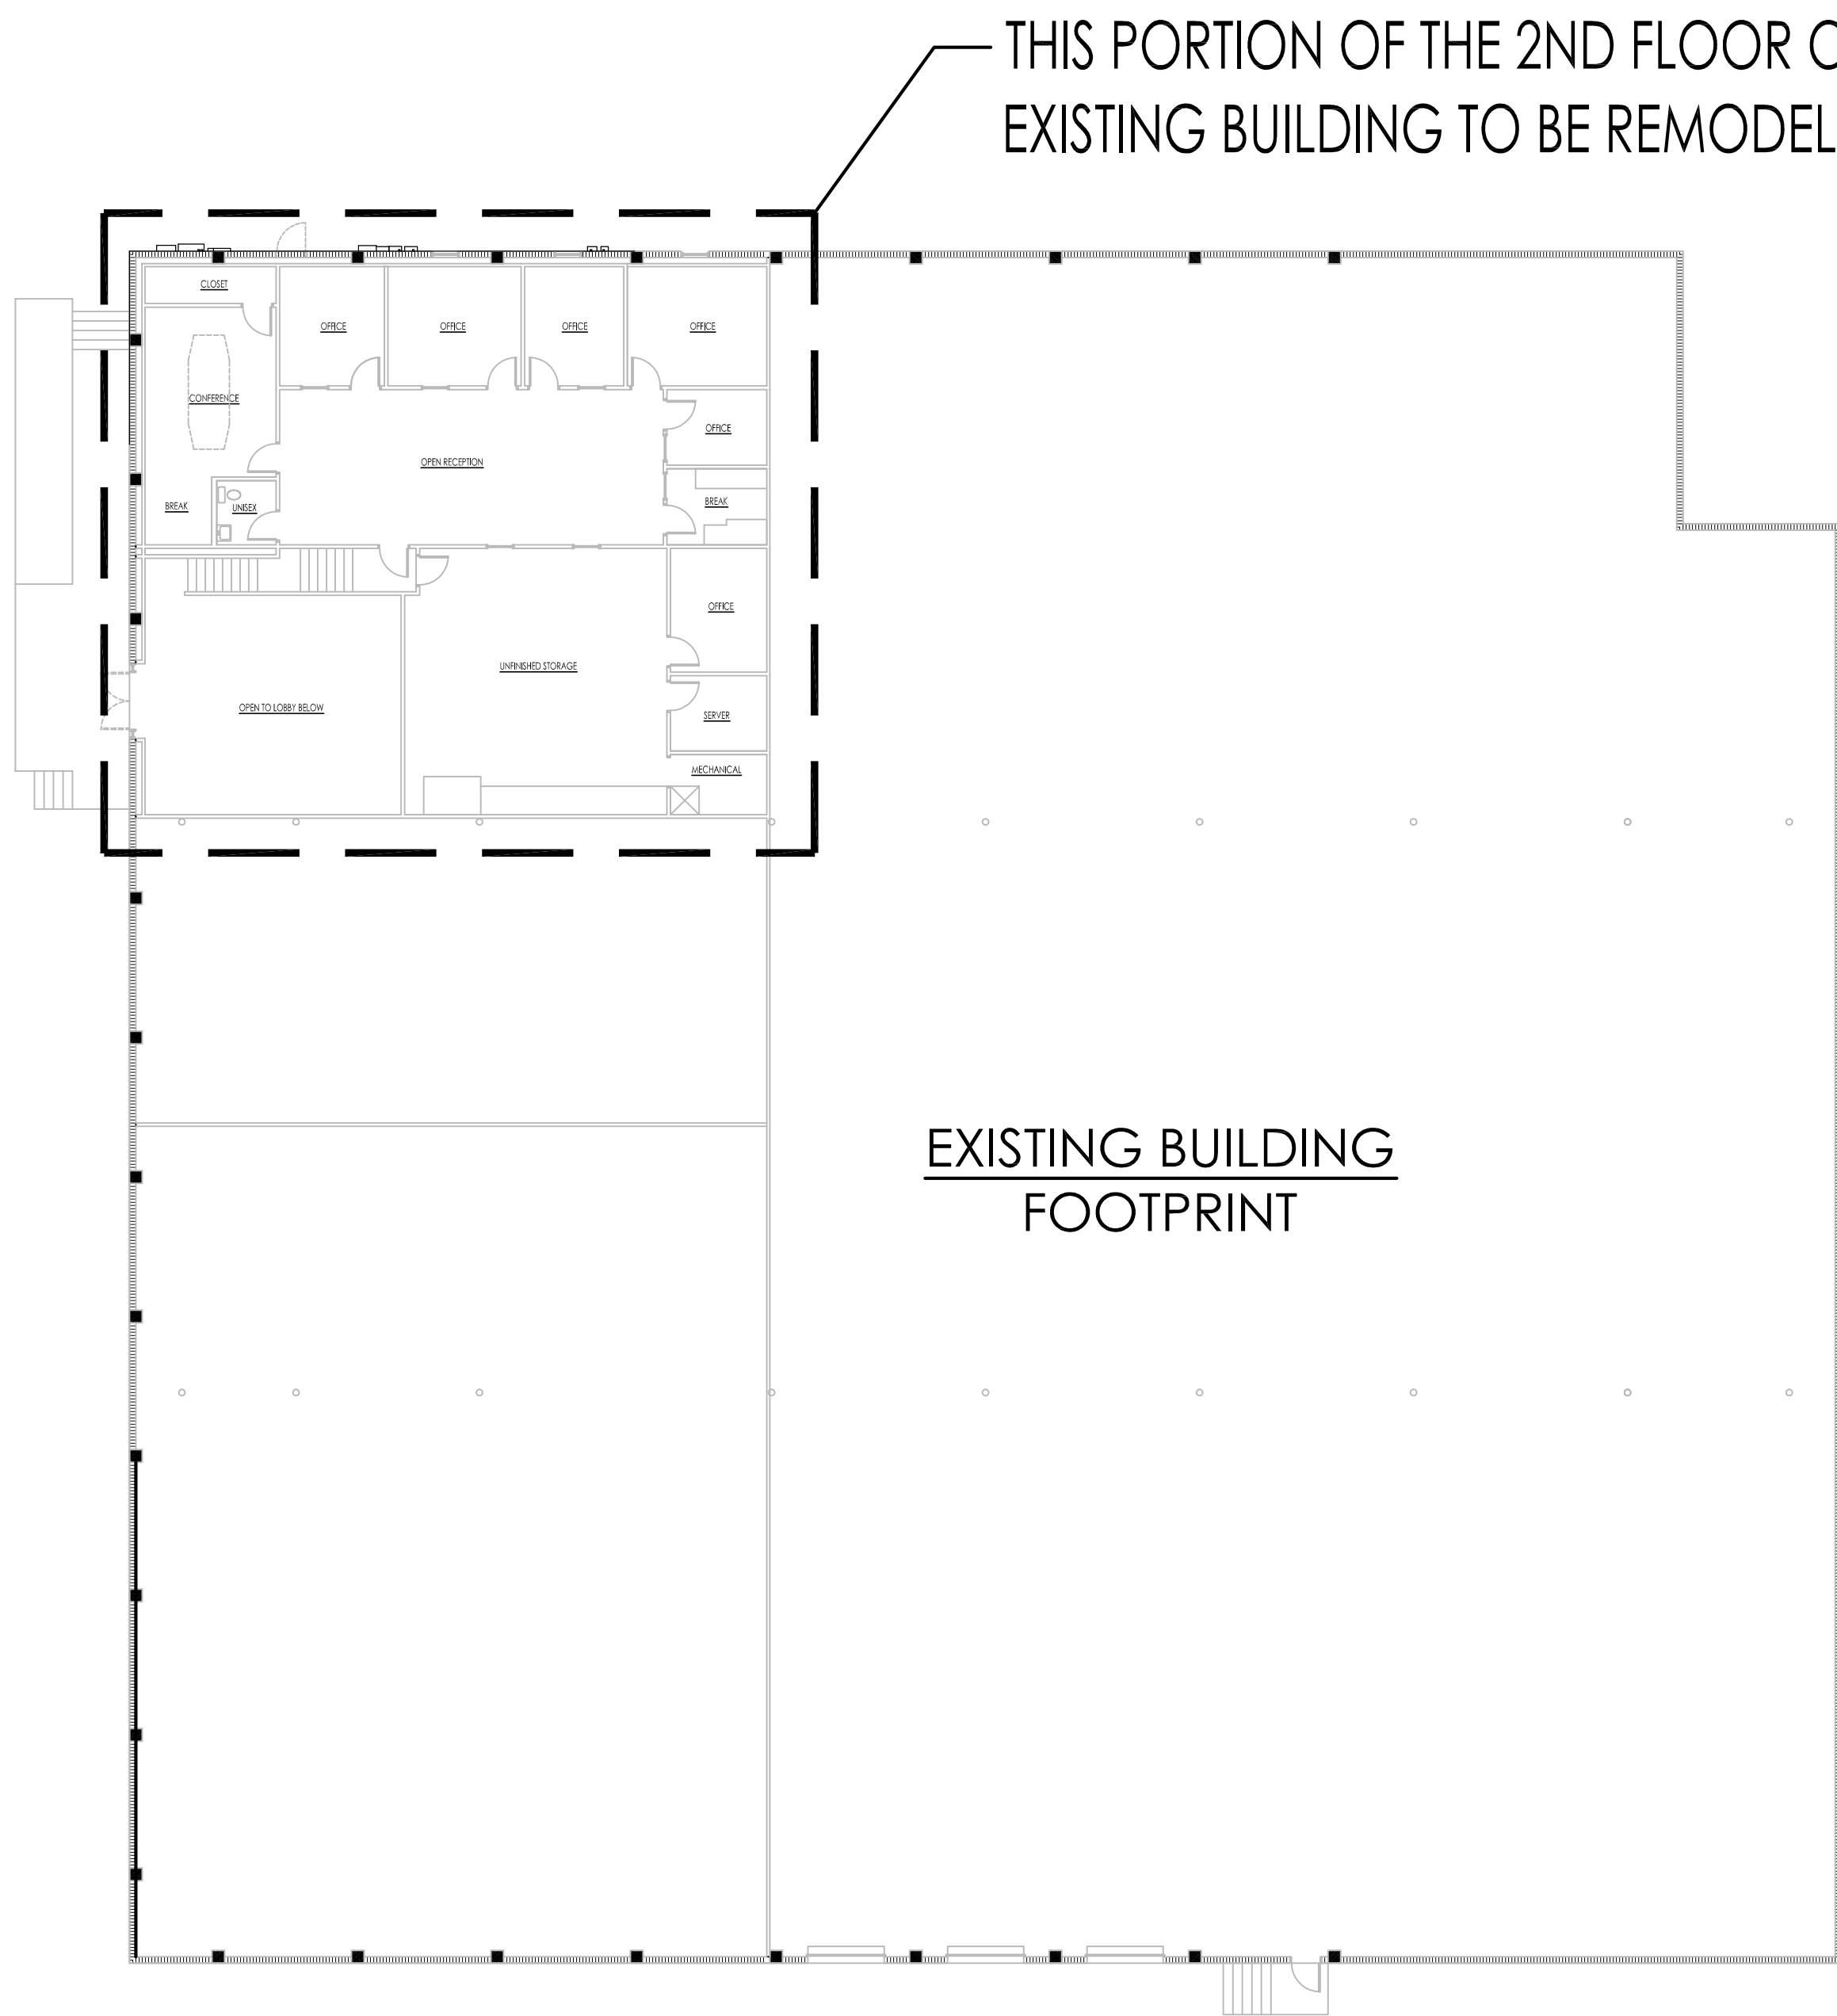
THIS PORTION OF THE 2ND FLOOR O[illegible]
EXISTING BUILDING TO BE REMODEL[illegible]

CLOSET
OFFICE
OFFICE
OFFICE
OFFICE
CONFERENCE
OFFICE
OPEN RECEPTION
BREAK
UNISEX
BREAK
OFFICE
UNFINISHED STORAGE
OPEN TO LOBBY BELOW
SERVER
MECHANICAL

EXISTING BUILDING
FOOTPRINT